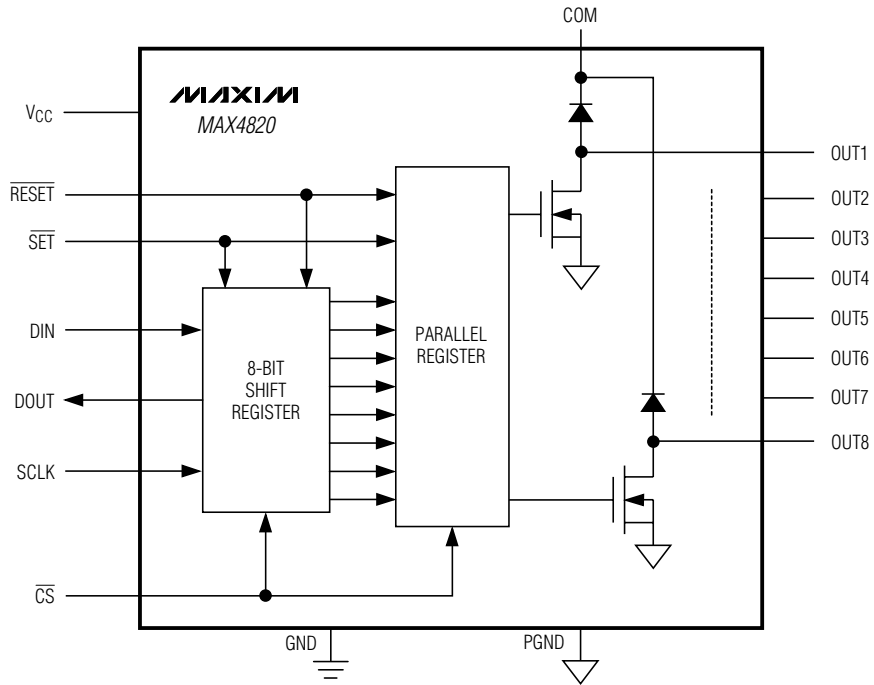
COM

MAXIM
MAX4820

$V_{CC}$

$\overline{RESET}$

$\overline{SET}$

DIN

DOUT

SCLK

$\overline{CS}$

8-BIT SHIFT REGISTER

PARALLEL REGISTER

OUT1

OUT2

OUT3

OUT4

OUT5

OUT6

OUT7

OUT8

GND

PGND